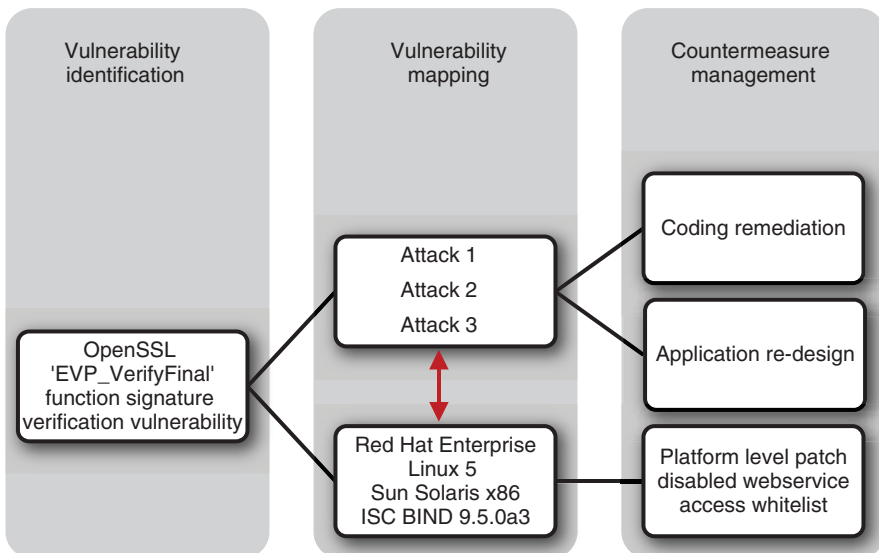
Vulnerability identification

OpenSSL 'EVP_VerifyFinal' function signature verification vulnerability

Vulnerability mapping

Attack 1
Attack 2
Attack 3

Red Hat Enterprise Linux 5
Sun Solaris x86
ISC BIND 9.5.0a3

Countermeasure management

Coding remediation

Application re-design

Platform level patch disabled webservice access whitelist